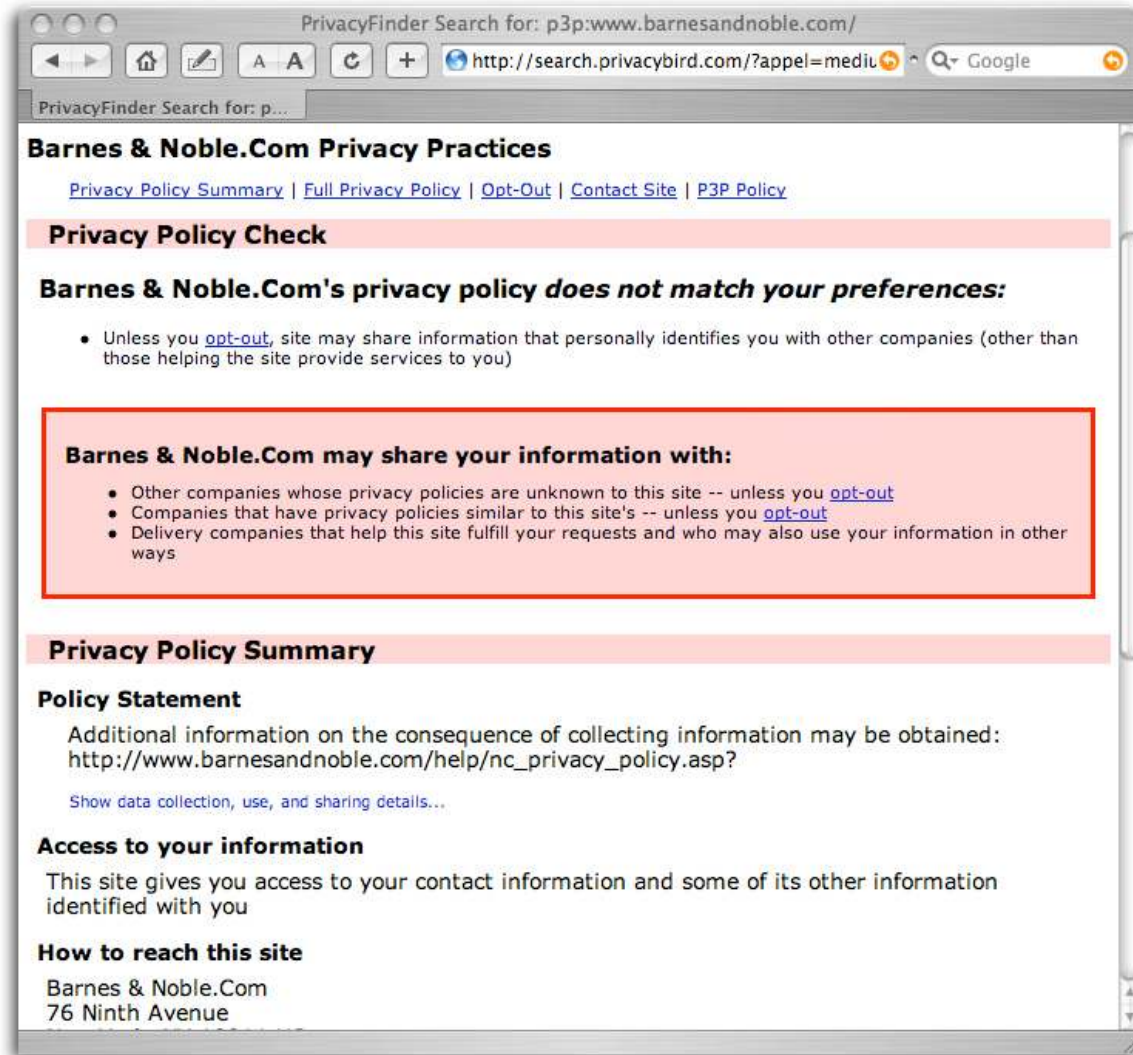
PrivacyFinder Search for: p3p:www.barnesandnoble.com/

A A

http://search.privacybird.com/?appel=mediu

Google

PrivacyFinder Search for: p...

Barnes & Noble.Com Privacy Practices

Privacy Policy Summary | Full Privacy Policy | Opt-Out | Contact Site | P3P Policy

Privacy Policy Check

Barnes & Noble.Com's privacy policy *does not match your preferences:*

• Unless you opt-out, site may share information that personally identifies you with other companies (other than those helping the site provide services to you)

Barnes & Noble.Com may share your information with:

• Other companies whose privacy policies are unknown to this site -- unless you opt-out
• Companies that have privacy policies similar to this site's -- unless you opt-out
• Delivery companies that help this site fulfill your requests and who may also use your information in other ways

Privacy Policy Summary

Policy Statement

Additional information on the consequence of collecting information may be obtained: http://www.barnesandnoble.com/help/nc_privacy_policy.asp?

Show data collection, use, and sharing details...

Access to your information

This site gives you access to your contact information and some of its other information identified with you

How to reach this site

Barnes & Noble.Com
76 Ninth Avenue
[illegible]